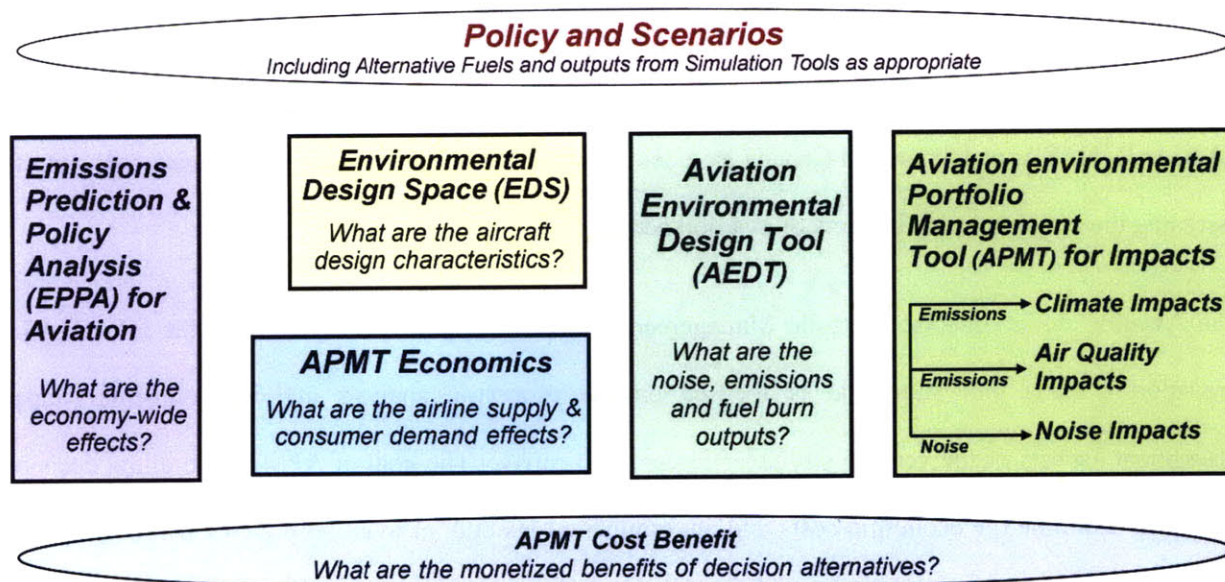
Policy and Scenarios
Including Alternative Fuels and outputs from Simulation Tools as appropriate

Emissions Prediction & Policy Analysis (EPPA) for Aviation

What are the economy-wide effects?

Environmental Design Space (EDS)
What are the aircraft design characteristics?

APMT Economics
What are the airline supply & consumer demand effects?

Aviation Environmental Design Tool (AEDT)

What are the noise, emissions and fuel burn outputs?

Aviation environmental Portfolio Management Tool (APMT) for Impacts

Emissions
Climate Impacts
Emissions
Air Quality Impacts
Noise
Noise Impacts

APMT Cost Benefit
What are the monetized benefits of decision alternatives?